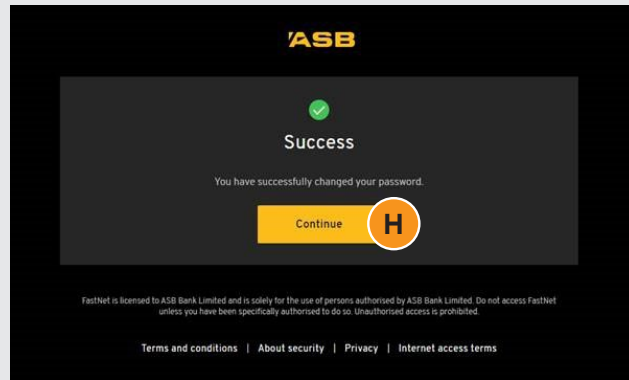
ASB

Success

You have successfully changed your password.

Continue

H

FastNet is licensed to ASB Bank Limited and is solely for the use of persons authorised by ASB Bank Limited. Do not access FastNet unless you have been specifically authorised to do so. Unauthorised access is prohibited.

Terms and conditions | About security | Privacy | Internet access terms